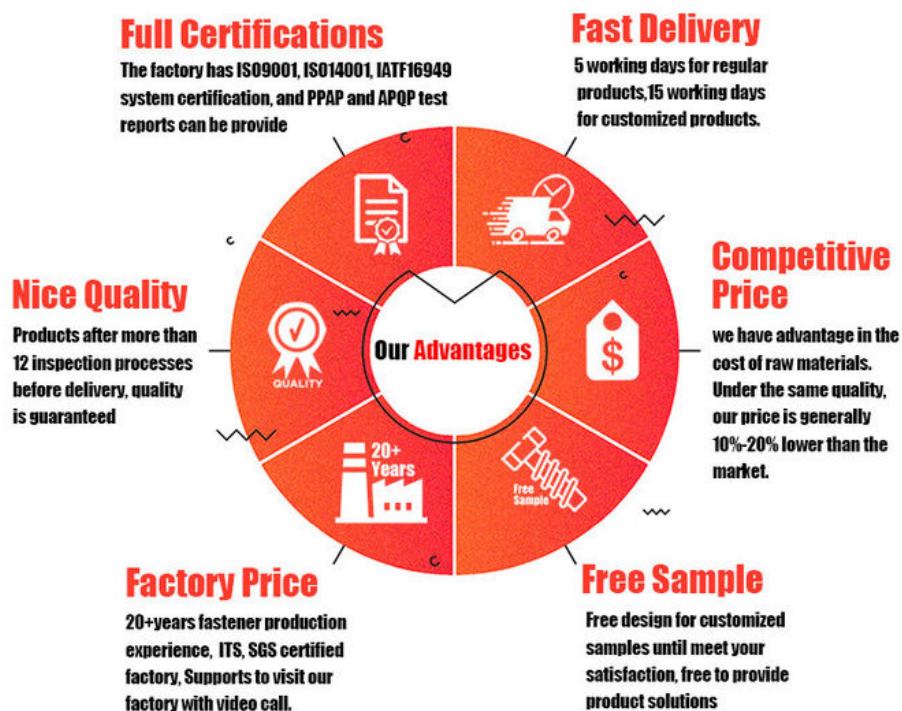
Full Certifications

The factory has ISO9001, ISO14001, IATF16949 system certification, and PPAP and APQP test reports can be provide

Fast Delivery

5 working days for regular products,15 working days for customized products.

Nice Quality

Products after more than 12 inspection processes before delivery, quality is guaranteed

QUALITY

Our Advantages

Competitive Price

we have advantage in the cost of raw materials. Under the same quality, our price is generally 10%-20% lower than the market.

$

20+ Years

Free Sample

Factory Price

20+years fastener production experience, ITS, SGS certified factory, Supports to visit our factory with video call.

Free Sample

Free design for customized samples until meet your satisfaction, free to provide product solutions